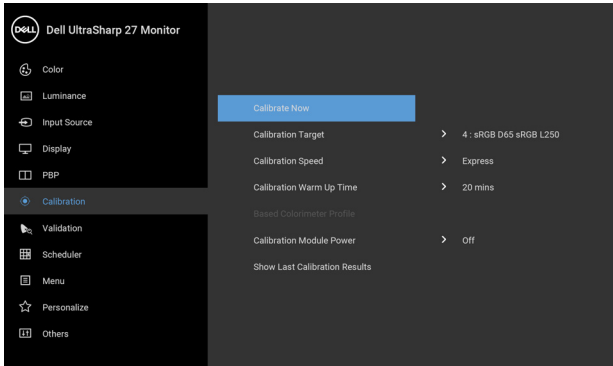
DELL Dell UltraSharp 27 Monitor

Color
Luminance
Input Source
Display
PBP
Calibration
Validation
Scheduler
Menu
Personalize
Others

Calibrate Now
Calibration Target > 4 : sRGB D65 sRGB L250
Calibration Speed > Express
Calibration Warm Up Time > 20 mins
Based Colorimeter Profile
Calibration Module Power > Off
Show Last Calibration Results